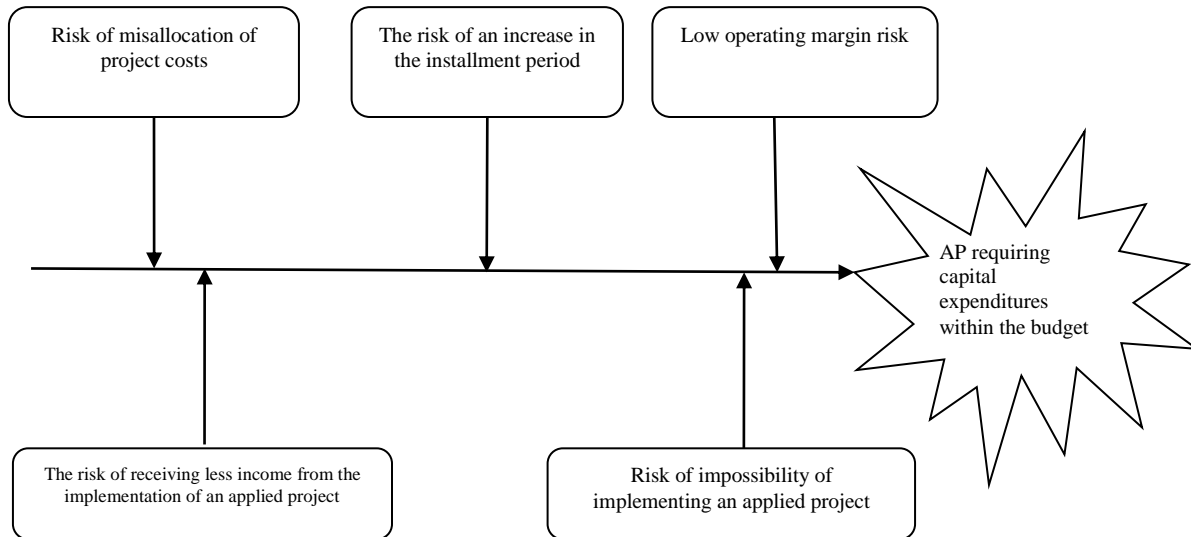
Risk of misallocation of project costs

The risk of an increase in the installment period

Low operating margin risk

AP requiring capital expenditures within the budget

The risk of receiving less income from the implementation of an applied project

Risk of impossibility of implementing an applied project